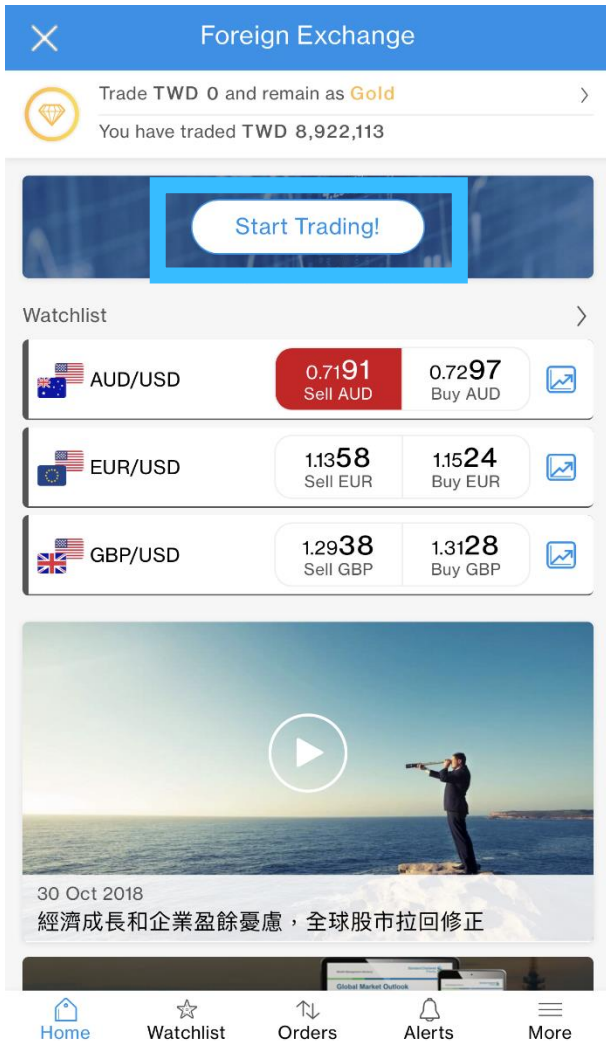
Foreign Exchange

Trade TWD 0 and remain as Gold

You have traded TWD 8,922,113

Start Trading!

Watchlist

| | | |
|---|---|---|
| AUD/USD | 0.7191 Sell AUD | 0.7297 Buy AUD |
| EUR/USD | 1.1358 Sell EUR | 1.1524 Buy EUR |
| GBP/USD | 1.2938 Sell GBP | 1.3128 Buy GBP |

30 Oct 2018

經濟成長和企業盈餘憂慮，全球股市拉回修正

Global Market Outlook

Home Watchlist Orders Alerts More